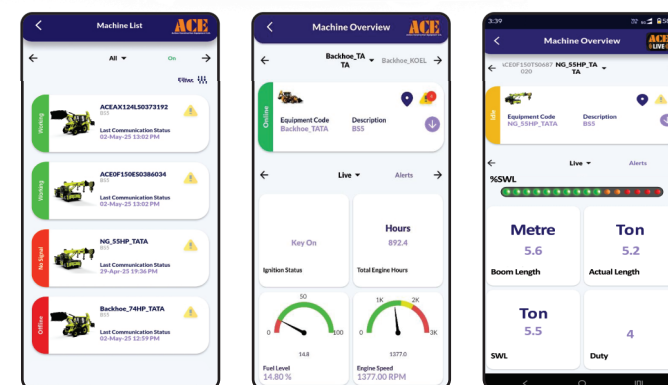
Machine List ACE

All On

Filter

Working
ACEAX124LS0373192
BS5
Last Communication Status
02-May-25 13:02 PM

Working
ACE0F150ES0386034
BS5
Last Communication Status
02-May-25 13:02 PM

No Signal
NG_55HP_TATA
BS5
Last Communication Status
29-Apr-25 19:36 PM

Offline
Backhoe_74HP_TATA
BS5
Last Communication Status
02-May-25 12:59 PM

Machine Overview ACE

Backhoe_TA TA
Backhoe_KOEL

Offline
Equipment Code
Backhoe_TATA
Description
BS5

Live
Alerts

Key On
Ignition Status

Hours
892.4
Total Engine Hours

50
0
100
14.8
Fuel Level
14.80 %

1K 2K
0 3K
1377.0
Engine Speed
1377.00 RPM

3:39

Machine Overview ACE LIVE

ACE0F150ES0687 020
NG_55HP_TA TA

Idle
Equipment Code
NG_55HP_TATA
Description
BS5

Live
Alerts

%SWL

Metre
5.6
Boom Length

Ton
5.2
Actual Length

Ton
5.5
SWL

4
Duty